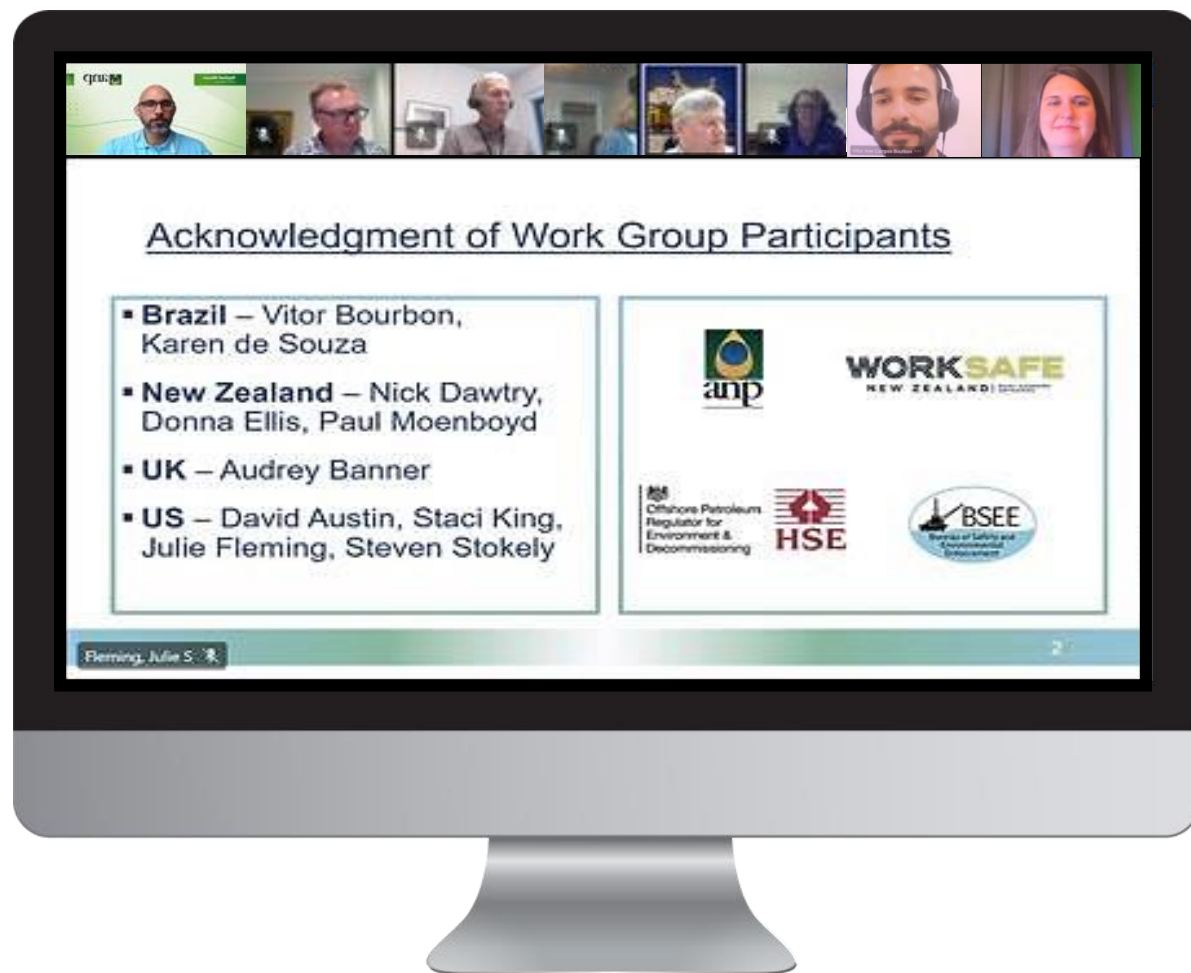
Acknowledgment of Work Group Participants

- **Brazil** – Vitor Bourbon, Karen de Souza
- **New Zealand** – Nick Dawtry, Donna Ellis, Paul Moenboyd
- **UK** – Audrey Banner
- **US** – David Austin, Staci King, Julie Fleming, Steven Stokely

anp

WORKSAFE
NEW ZEALAND

Offshore Petroleum Regulator for Environment & Decommissioning

HSE

BSEE
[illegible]

Fleming, Julie S.

2